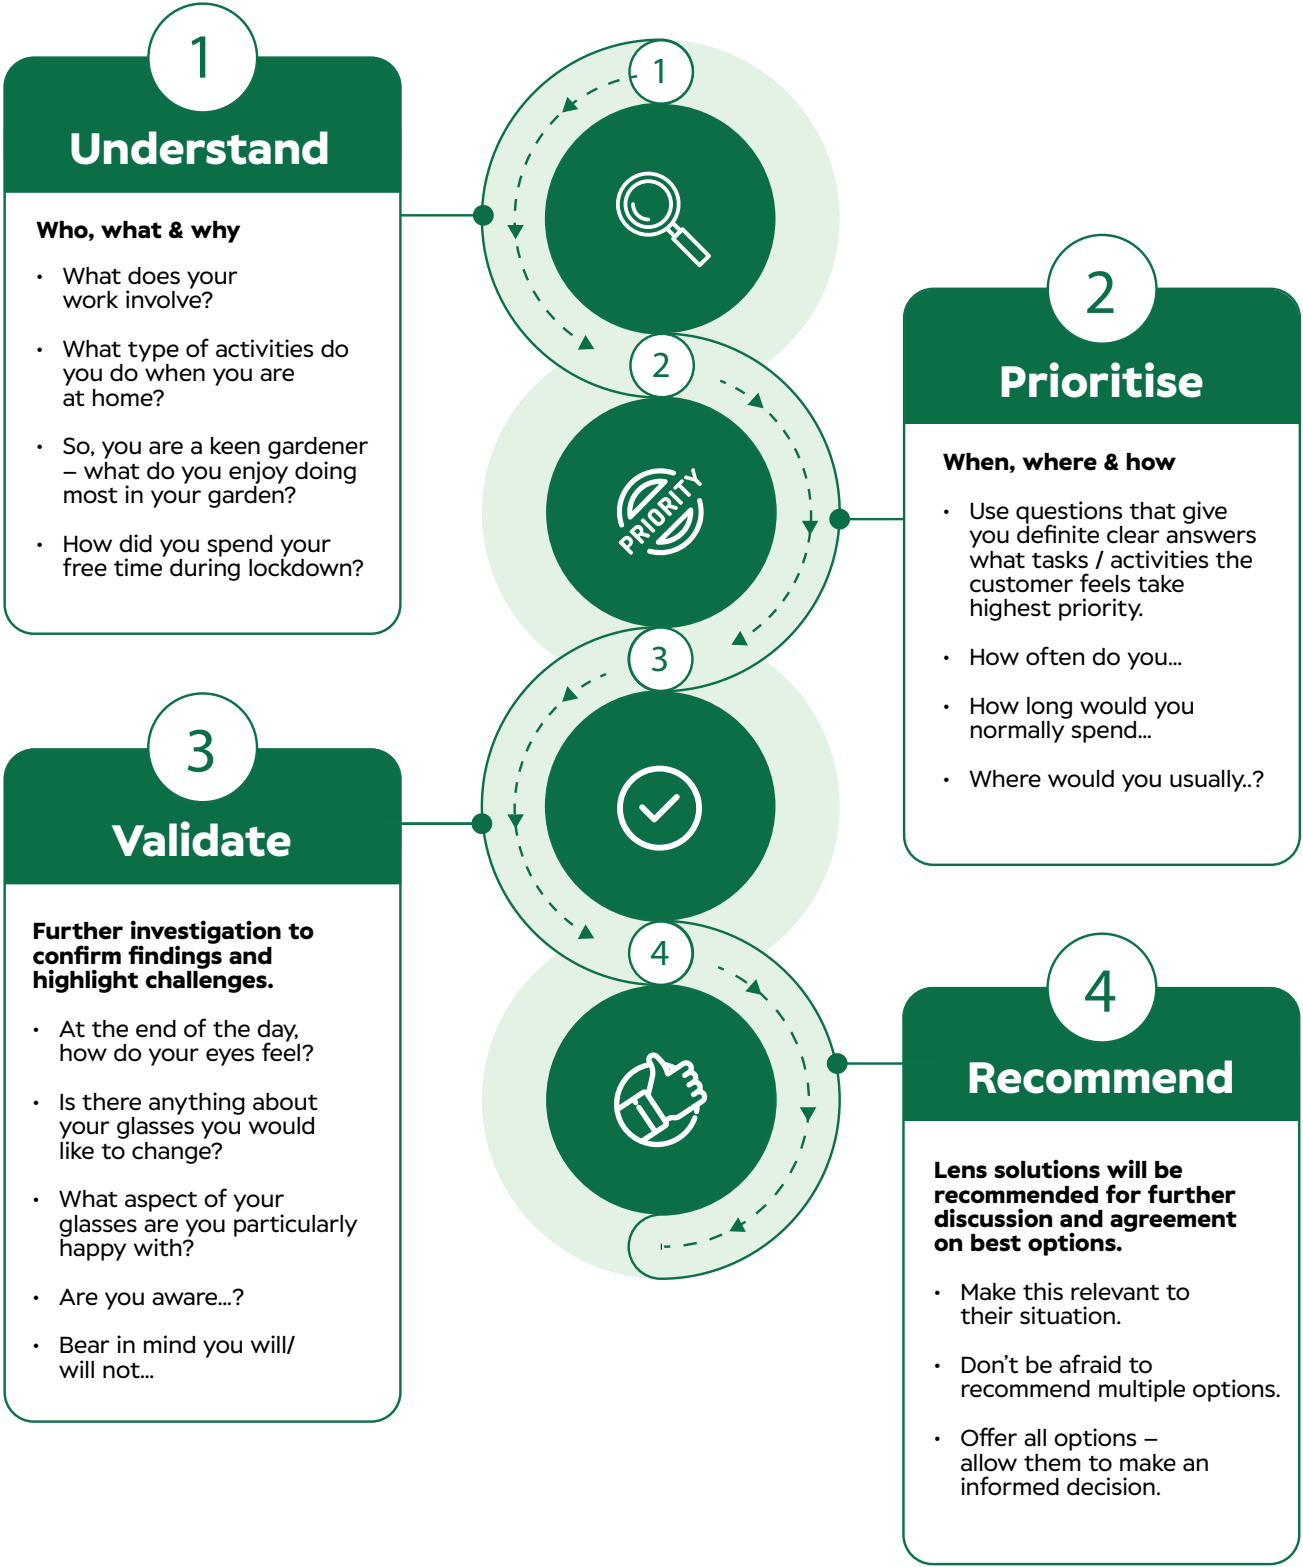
1

Understand

Who, what & why

• What does your work involve?

• What type of activities do you do when you are at home?

• So, you are a keen gardener – what do you enjoy doing most in your garden?

• How did you spend your free time during lockdown?

1

2

PRIORITY

3

4

2

Prioritise

When, where & how

• Use questions that give you definite clear answers what tasks / activities the customer feels take highest priority.

• How often do you...

• How long would you normally spend...

• Where would you usually..?

3

Validate

Further investigation to confirm findings and highlight challenges.

• At the end of the day, how do your eyes feel?

• Is there anything about your glasses you would like to change?

• What aspect of your glasses are you particularly happy with?

• Are you aware...?

• Bear in mind you will/ will not...

4

Recommend

Lens solutions will be recommended for further discussion and agreement on best options.

• Make this relevant to their situation.

• Don't be afraid to recommend multiple options.

• Offer all options – allow them to make an informed decision.